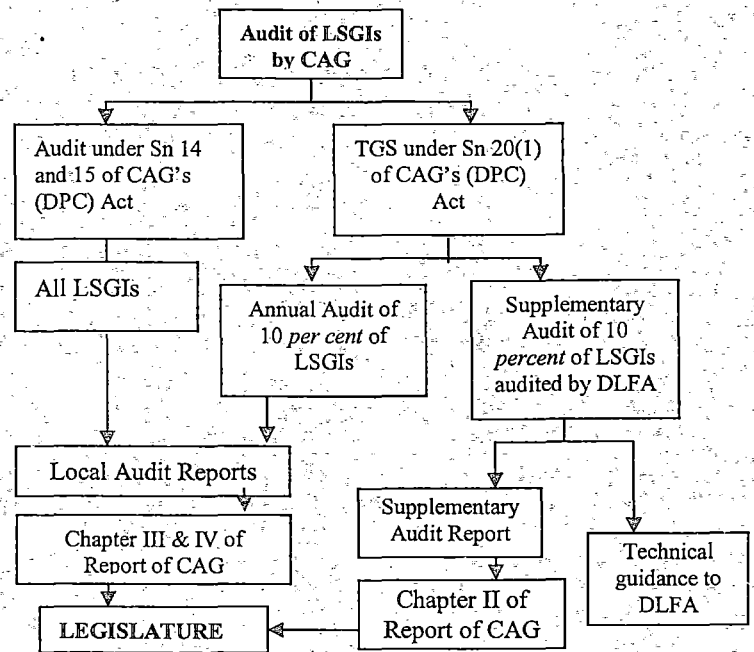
Audit of LSGIs by CAG

Audit under Sn 14 and 15 of CAG's (DPC) Act

TGS under Sn 20(1) of CAG's (DPC) Act

All LSGIs

Annual Audit of 10 *per cent* of LSGIs

Supplementary Audit of 10 *percent* of LSGIs audited by DLFA

Local Audit Reports

Chapter III & IV of Report of CAG

Supplementary Audit Report

Technical guidance to DLFA

Chapter II of Report of CAG

LEGISLATURE